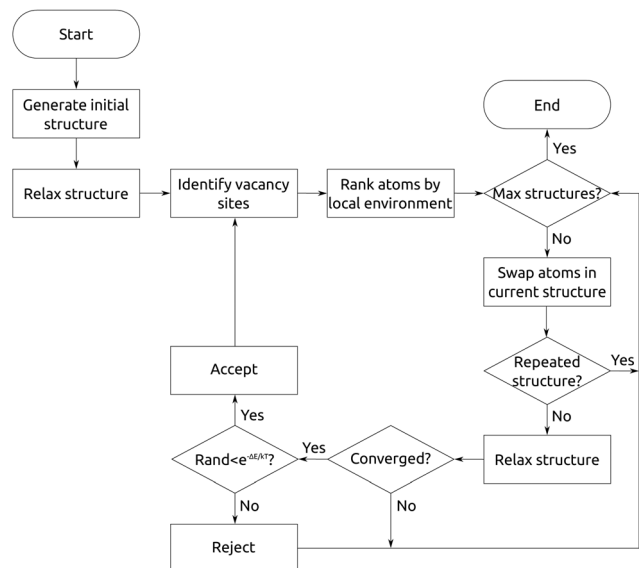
Start

Generate initial structure

Relax structure

Identify vacancy sites

Rank atoms by local environment

Max structures?

Yes

End

No

Swap atoms in current structure

Repeated structure?

Yes

No

Relax structure

Converged?

Yes

No

Rand<$e^{-\Delta E/kT}$?

Yes

Accept

No

Reject